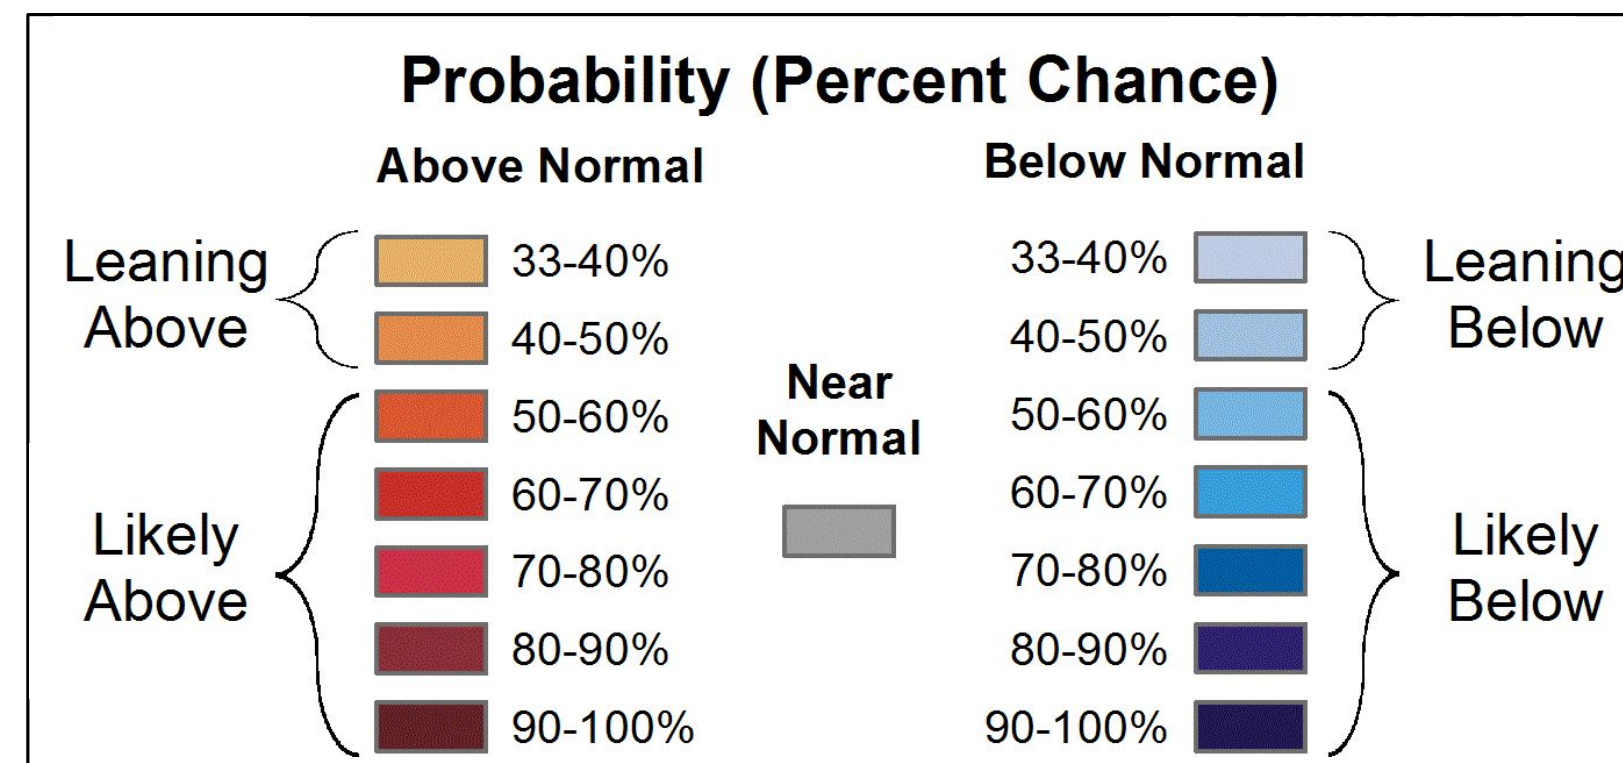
Probability (Percent Chance)

Above Normal

Leaning Above

33-40%

40-50%

Likely Above

50-60%

60-70%

70-80%

80-90%

90-100%

Near Normal

Below Normal

33-40%

40-50%

50-60%

60-70%

70-80%

80-90%

90-100%

Leaning Below

Likely Below